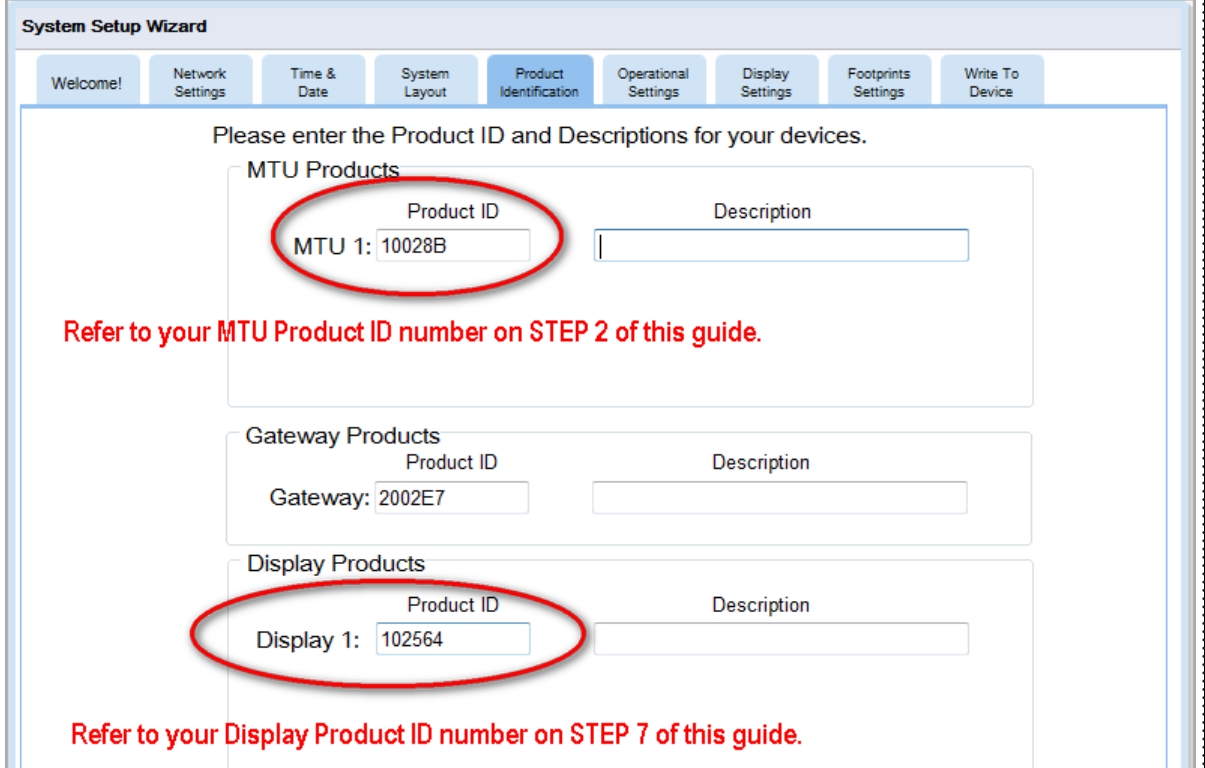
System Setup Wizard

Welcome!
Network Settings
Time & Date
System Layout
Product Identification
Operational Settings
Display Settings
Footprints Settings
Write To Device

Please enter the Product ID and Descriptions for your devices.

MTU Products
Product ID
Description
MTU 1: 10028B

Refer to your MTU Product ID number on STEP 2 of this guide.

Gateway Products
Product ID
Description
Gateway: 2002E7

Display Products
Product ID
Description
Display 1: 102564

Refer to your Display Product ID number on STEP 7 of this guide.